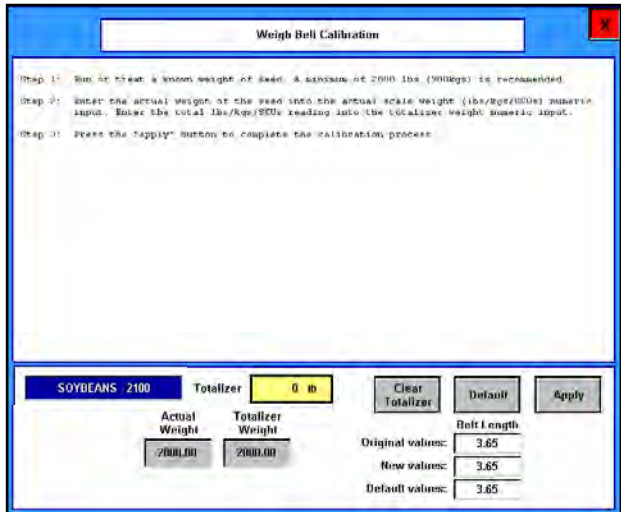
Weigh Belt Calibration

X

Step 1: Run or treat a known weight of seed. A minimum of 2000 lbs (900kgs) is recommended.

Step 2: Enter the actual weight of the seed into the actual scale weight (lbs/kgs/SCUs) numeric input. Enter the total lbs/kgs/SCUs reading into the totalizer weight numeric input.

Step 3: Press the "apply" button to complete the calibration process.

SOYBEANS 2100

Totalizer

0 lb

Clear Totalizer

Default

Apply

Actual Weight

2000.00

Totalizer Weight

2000.00

Belt Length

Original values: 3.65

New values: 3.65

Default values: 3.65